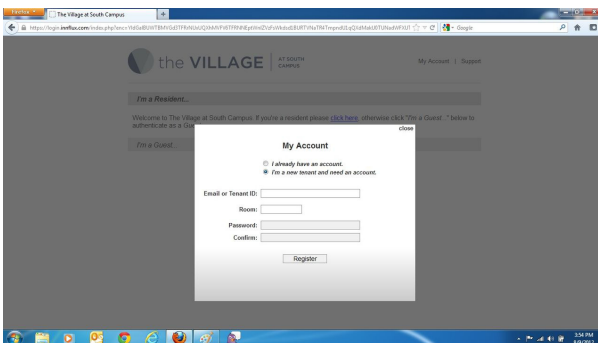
Firefox
The Village at South Campus
+
https://login.innflux.com/index.php?enc=YldSaBUWTBMVSdZTFRtNUo0QXhMVFl6TFRNNEpHNnlZVzFvWkdsdE8URTVNaTlNTmpnd0ZqQ0dMakU0TUNadWFXU1
Google

the VILLAGE | AT SOUTH CAMPUS
My Account | Support

I'm a Resident...

Welcome to The Village at South Campus. If you're a resident please click here, otherwise click "I'm a Guest..." below to authenticate as a Gue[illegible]

I'm a Guest...

close

My Account

I already have an account.
I'm a new tenant and need an account.

Email or Tenant ID:
Room:
Password:
Confirm:

Register

3:54 PM
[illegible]